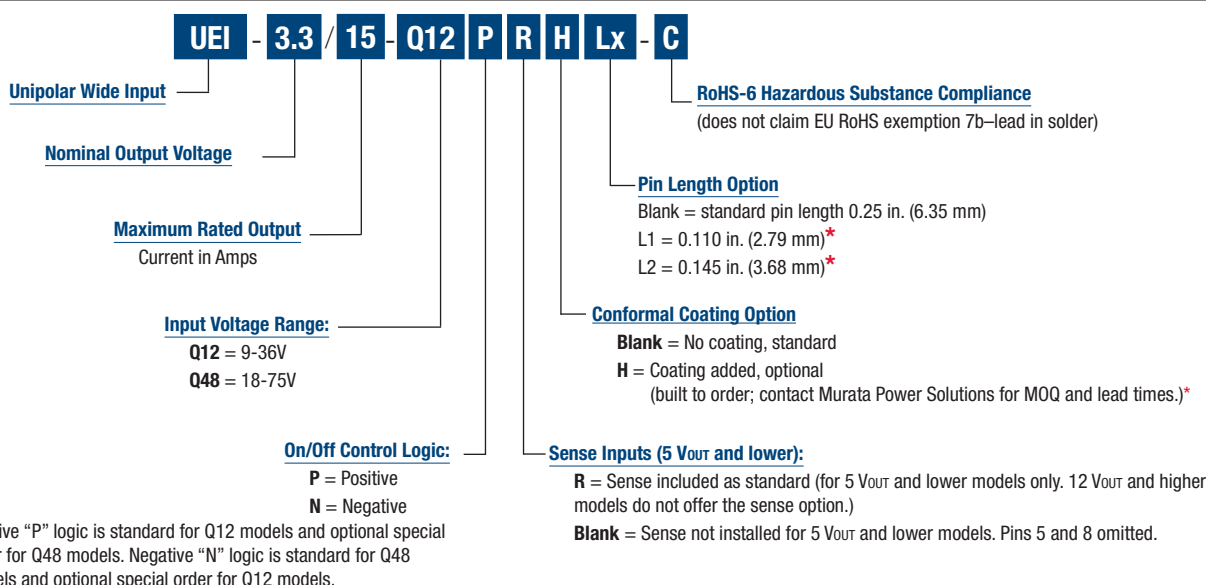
UEI - 3.3 / 15 - Q12 P R H Lx - C

Unipolar Wide Input

Nominal Output Voltage

Maximum Rated Output
Current in Amps

Input Voltage Range:
**Q12** = 9-36V
**Q48** = 18-75V

On/Off Control Logic:
**P** = Positive
**N** = Negative

ive "P" logic is standard for Q12 models and optional special r for Q48 models. Negative "N" logic is standard for Q48 els and optional special order for Q12 models.

RoHS-6 Hazardous Substance Compliance
(does not claim EU RoHS exemption 7b–lead in solder)

Pin Length Option
Blank = standard pin length 0.25 in. (6.35 mm)
L1 = 0.110 in. (2.79 mm)*
L2 = 0.145 in. (3.68 mm)*

Conformal Coating Option
**Blank** = No coating, standard
**H** = Coating added, optional
(built to order; contact Murata Power Solutions for MOQ and lead times.)*

Sense Inputs (5 $V_{OUT}$ and lower):
**R** = Sense included as standard (for 5 $V_{OUT}$ and lower models only. 12 $V_{OUT}$ and higher models do not offer the sense option.)
**Blank** = Sense not installed for 5 $V_{OUT}$ and lower models. Pins 5 and 8 omitted.